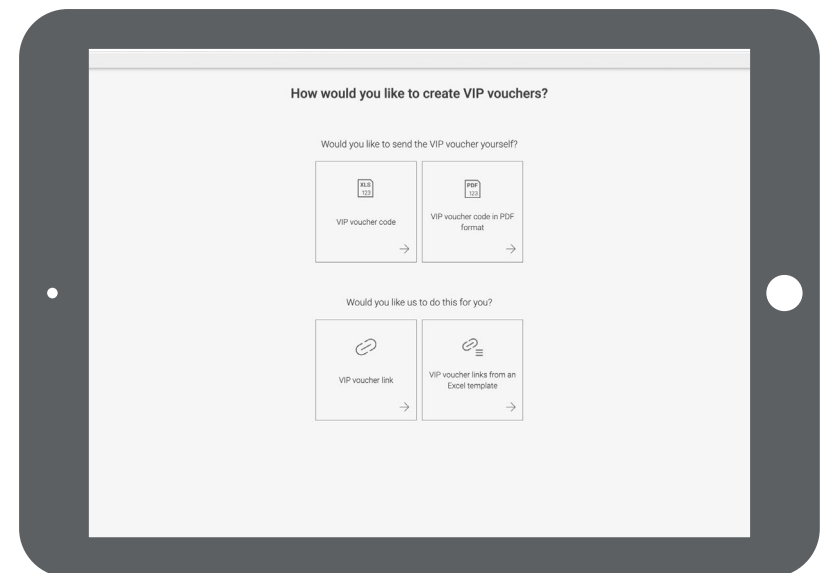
How would you like to create VIP vouchers?

Would you like to send the VIP voucher yourself?

XLS
123

VIP voucher code

→

PDF
123

VIP voucher code in PDF format

→

Would you like us to do this for you?

VIP voucher link

→

VIP voucher links from an Excel template

→